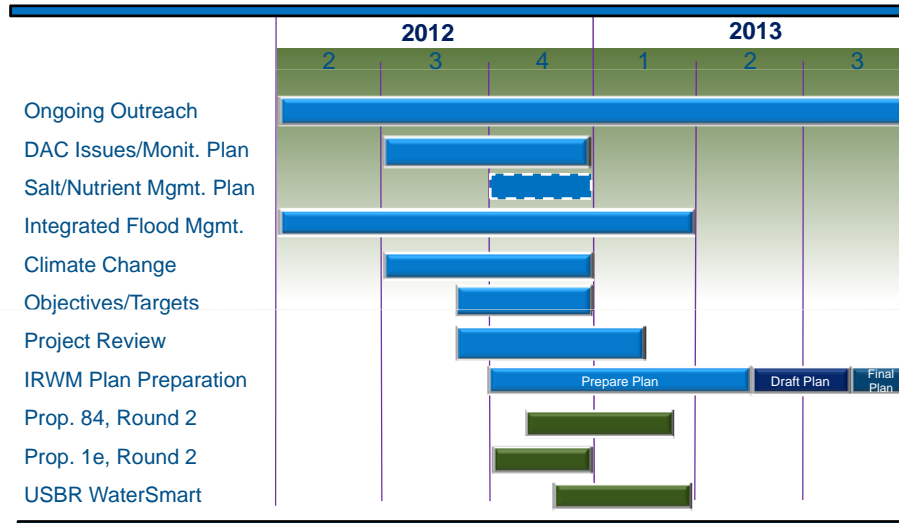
| | 2012 | | | 2013 | | |
|---|---|---|---|---|---|---|
| | 2 | 3 | 4 | 1 | 2 | 3 |

Ongoing Outreach
DAC Issues/Monit. Plan
Salt/Nutrient Mgmt. Plan
Integrated Flood Mgmt.
Climate Change
Objectives/Targets
Project Review
IRWM Plan Preparation
Prop. 84, Round 2
Prop. 1e, Round 2
USBR WaterSmart

Prepare Plan
Draft Plan
Final Plan